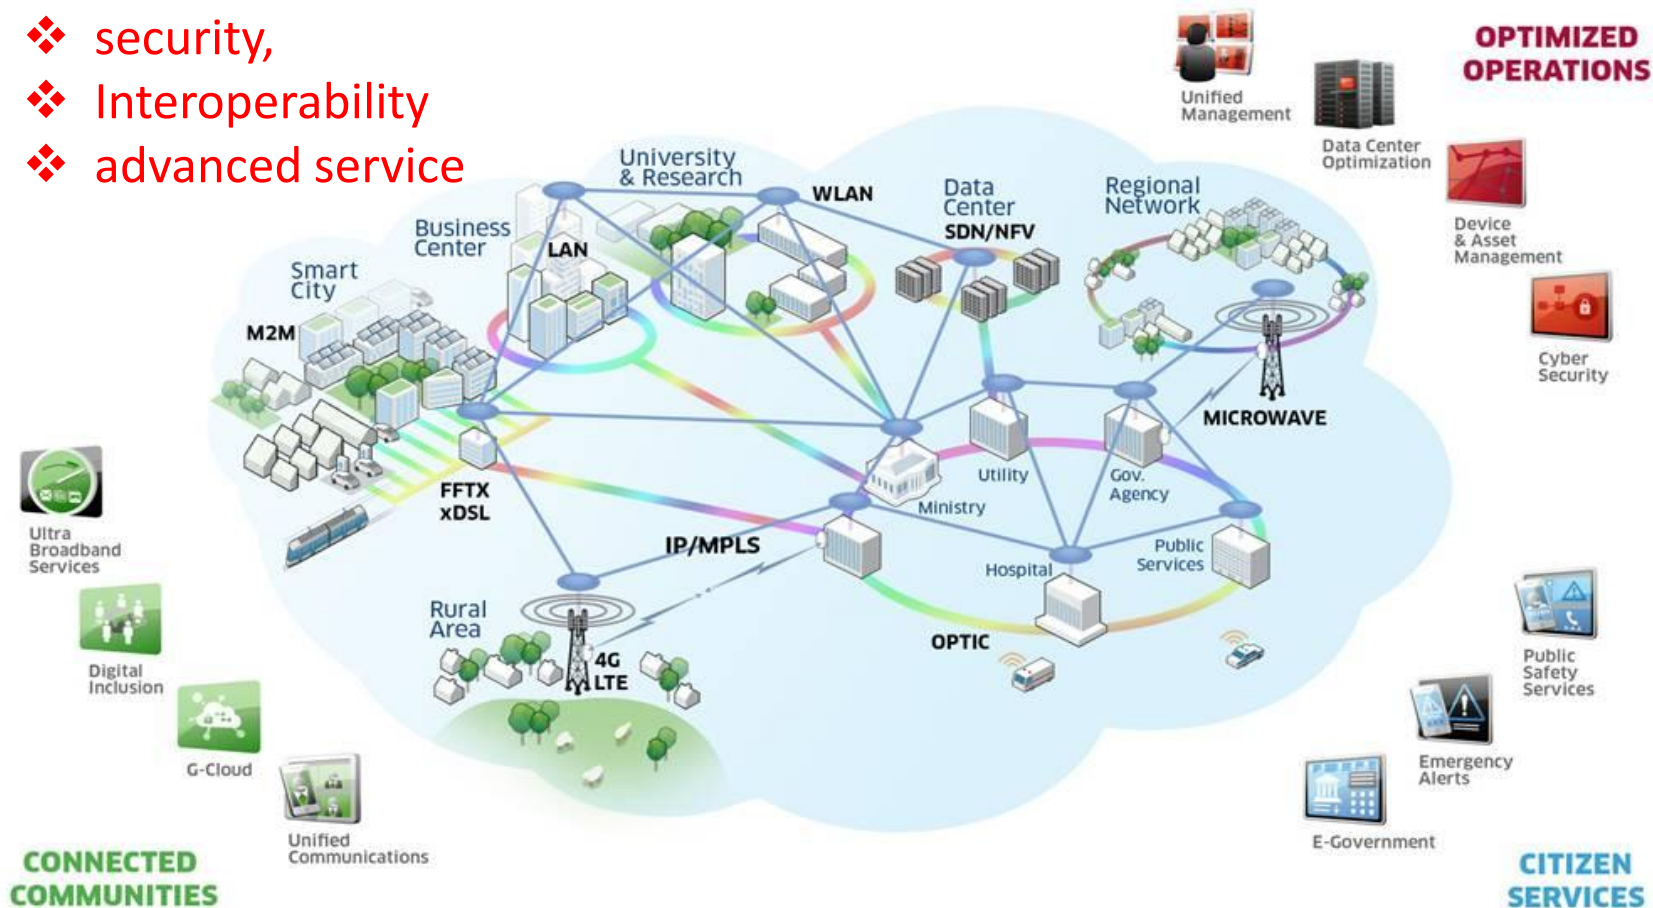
❖ security,
❖ Interoperability
❖ advanced service

Unified Management

Data Center Optimization

OPTIMIZED OPERATIONS

Device & Asset Management

Cyber Security

University & Research

WLAN

Business Center

LAN

Data Center SDN/NFV

Regional Network

Smart City

M2M

MICROWAVE

Utility

Gov. Agency

Ministry

FFTX xDSL

IP/MPLS

Public Services

Hospital

Rural Area

4G LTE

OPTIC

Ultra Broadband Services

Digital Inclusion

G-Cloud

Unified Communications

CONNECTED COMMUNITIES

Public Safety Services

Emergency Alerts

E-Government

CITIZEN SERVICES